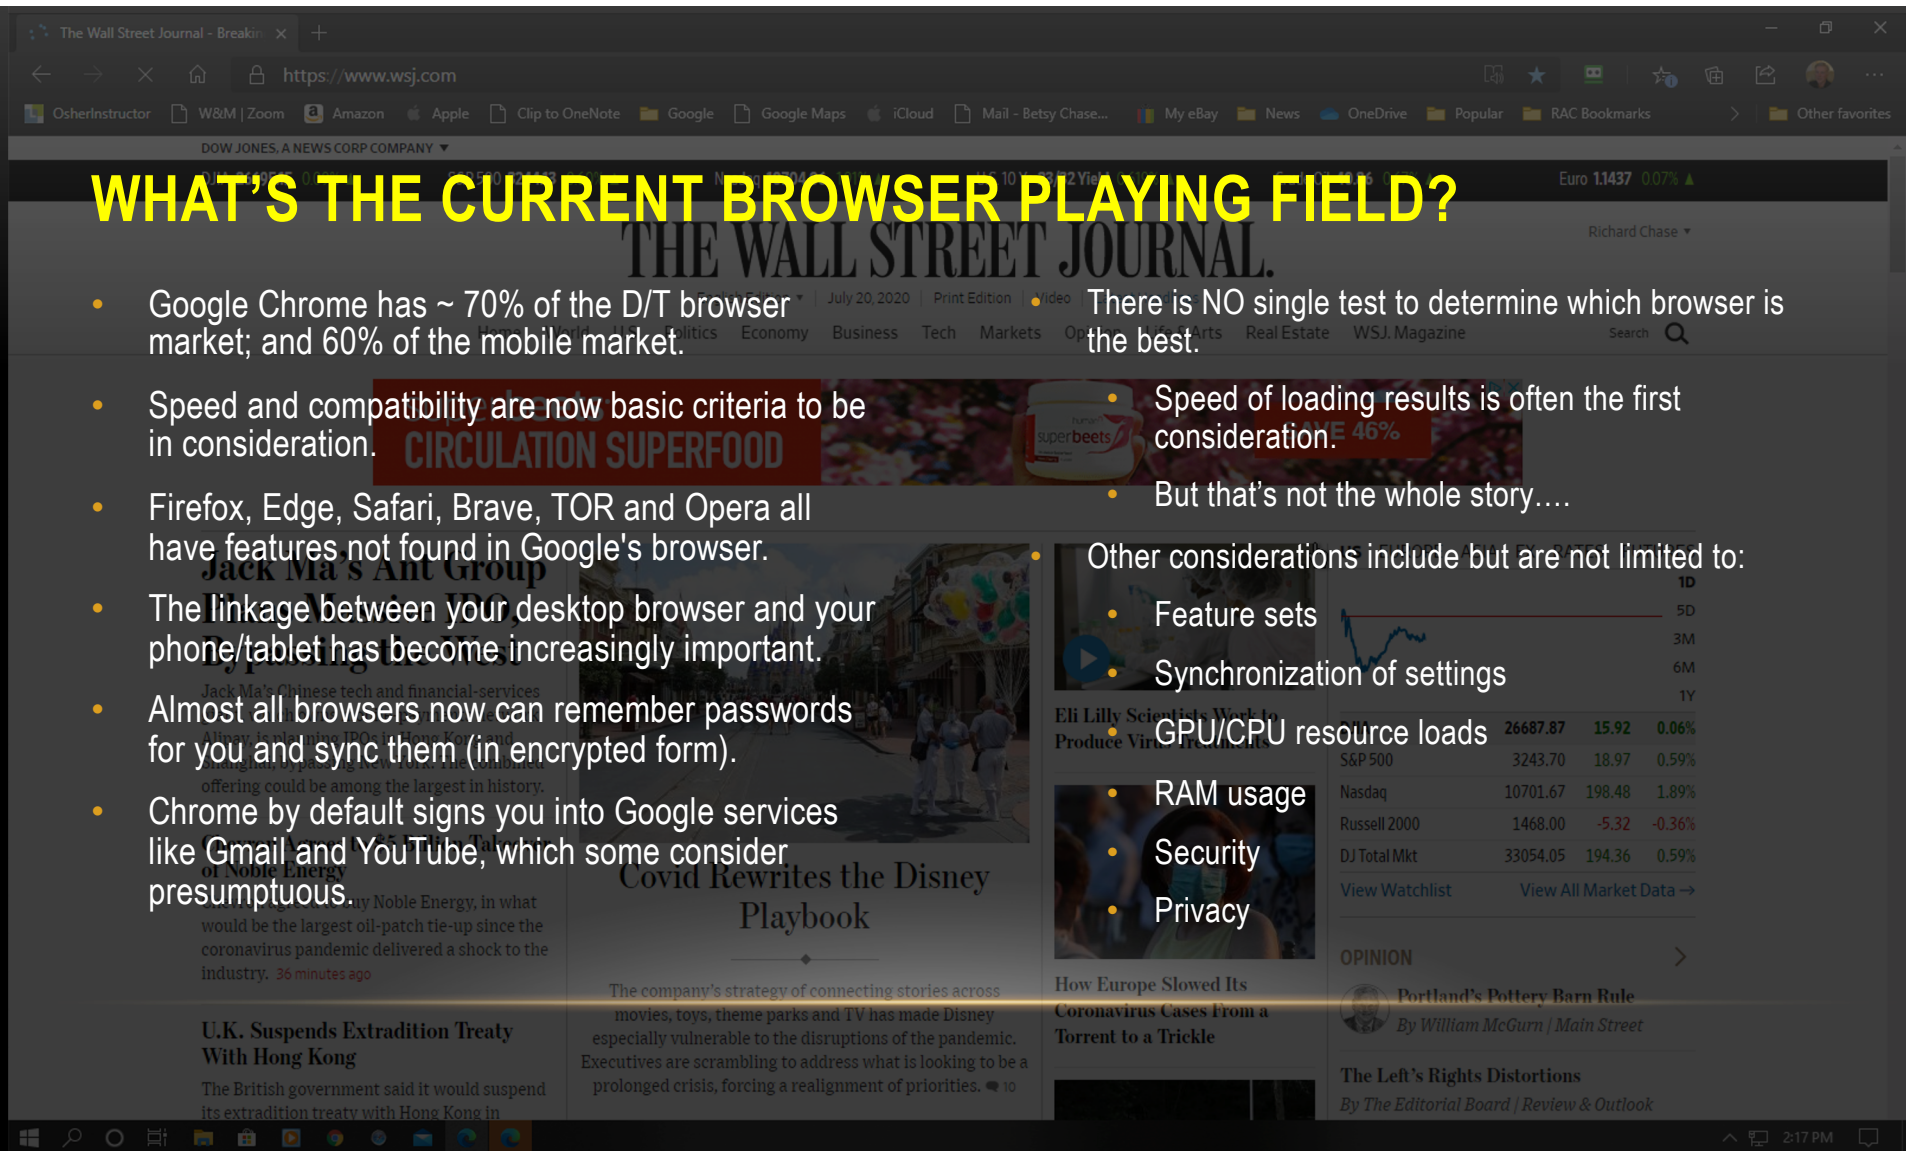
The Wall Street Journal - Breakin

https://www.wsj.com

OsherInstructor W&M | Zoom Amazon Apple Clip to OneNote Google Google Maps iCloud Mail - Betsy Chase... My eBay News OneDrive Popular RAC Bookmarks Other favorites

DOW JONES, A NEWS CORP COMPANY

Euro 1.1437 0.07%

WHAT'S THE CURRENT BROWSER PLAYING FIELD?

THE WALL STREET JOURNAL.

Richard Chase

July 20, 2020 Print Edition Video

Economy Business Tech Markets Real Estate WSJ. Magazine Search

• Google Chrome has ~ 70% of the D/T browser market; and 60% of the mobile market.

• Speed and compatibility are now basic criteria to be in consideration.

• Firefox, Edge, Safari, Brave, TOR and Opera all have features not found in Google's browser.

• The linkage between your desktop browser and your phone/tablet has become increasingly important.

• Almost all browsers now can remember passwords for you and sync them (in encrypted form).

• Chrome by default signs you into Google services like Gmail and YouTube, which some consider presumptuous.

• There is NO single test to determine which browser is the best.

• Speed of loading results is often the first consideration.

• But that's not the whole story….

• Other considerations include but are not limited to:

• Feature sets

• Synchronization of settings

• GPU/CPU resource loads

• RAM usage

• Security

• Privacy

CIRCULATION SUPERFOOD

superbeets

46%

Jack Ma's Ant Group

Jack Ma's Chinese tech and financial-services

offering could be among the largest in history.

of Noble Energy

would be the largest oil-patch tie-up since the coronavirus pandemic delivered a shock to the industry. 36 minutes ago

U.K. Suspends Extradition Treaty With Hong Kong

The British government said it would suspend its extradition treaty with Hong Kong in

Covid Rewrites the Disney Playbook

The company's strategy of connecting stories across movies, toys, theme parks and TV has made Disney especially vulnerable to the disruptions of the pandemic. Executives are scrambling to address what is looking to be a prolonged crisis, forcing a realignment of priorities. 10

Eli Lilly Scientists Work to Produce Virus Treatments

How Europe Slowed Its Coronavirus Cases From a Torrent to a Trickle

| | | | |
|---|---|---|---|
| DJIA | 26687.87 | 15.92 | 0.06% |
| S&P 500 | 3243.70 | 18.97 | 0.59% |
| Nasdaq | 10701.67 | 198.48 | 1.89% |
| Russell 2000 | 1468.00 | -5.32 | -0.36% |
| DJ Total Mkt | 33054.05 | 194.36 | 0.59% |

1D 5D 3M 6M 1Y

View Watchlist View All Market Data →

OPINION

Portland's Pottery Barn Rule

By William McGurn | Main Street

The Left's Rights Distortions

By The Editorial Board | Review & Outlook

2:17 PM